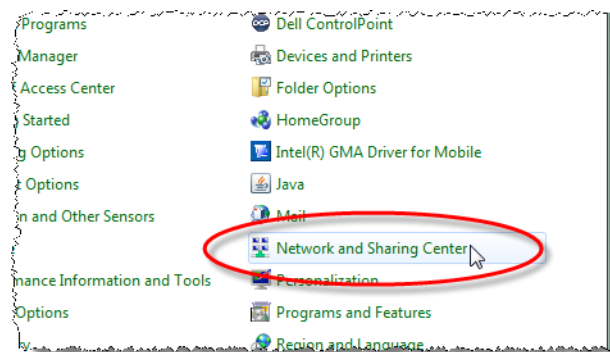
Programs
Manager
Access Center
Started
g Options
Options
n and Other Sensors

nance Information and Tools
Options
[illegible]

Dell ControlPoint
Devices and Printers
Folder Options
HomeGroup
Intel(R) GMA Driver for Mobile
Java
Mail
Network and Sharing Center
Personalization
Programs and Features
Region and Language